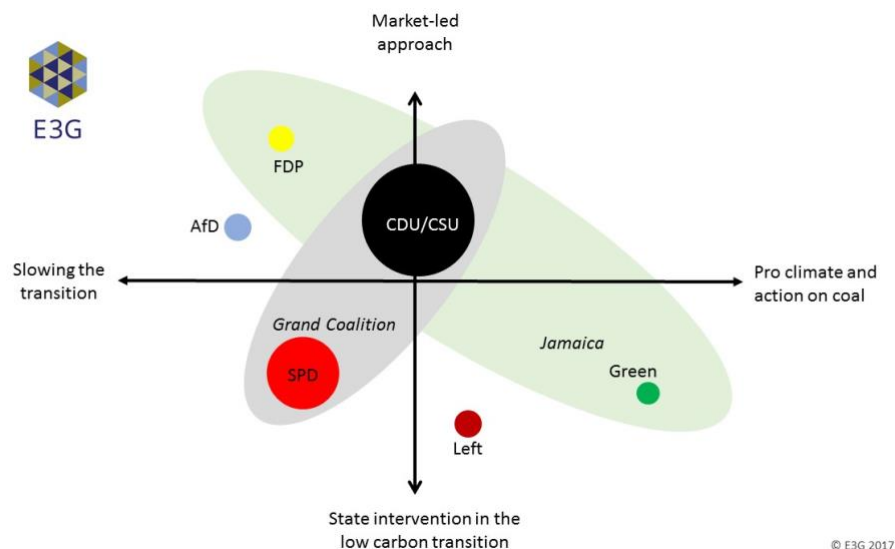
E3G

Market-led approach

FDP

CDU/CSU

AfD

Slowing the transition

Pro climate and action on coal

Grand Coalition

Jamaica

SPD

Green

Left

State intervention in the low carbon transition

© E3G 2017